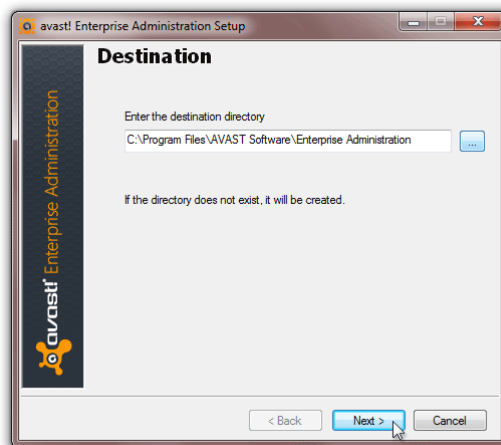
avast! Enterprise Administration Setup

Destination

avast! Enterprise Administration

Enter the destination directory

C:\Program Files\AVAST Software\Enterprise Administration

...

If the directory does not exist, it will be created.

< Back

Next >

Cancel